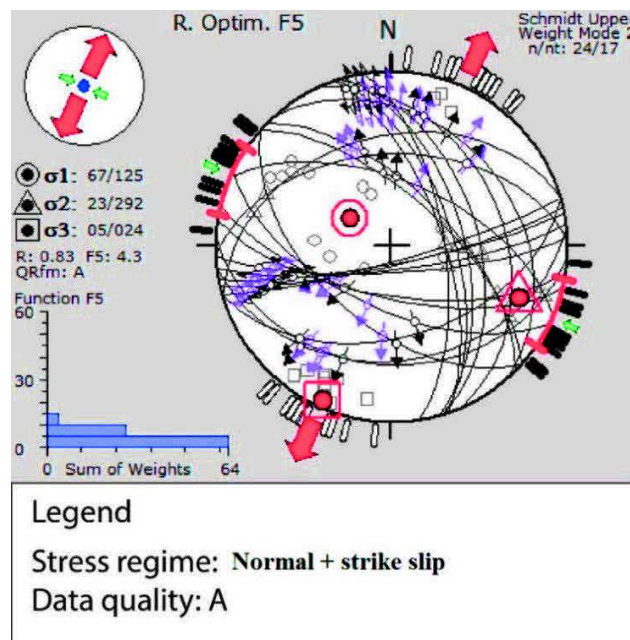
R. Optim. F5

N

Schmidt Uppe
Weight Mode 2
n/nt: 24/17

σ1: 67/125
σ2: 23/292
σ3: 05/024
R: 0.83 F5: 4.3
QRfm: A

Function F5
60
30
0
0 Sum of Weights 64

Legend

Stress regime: Normal + strike slip

Data quality: A